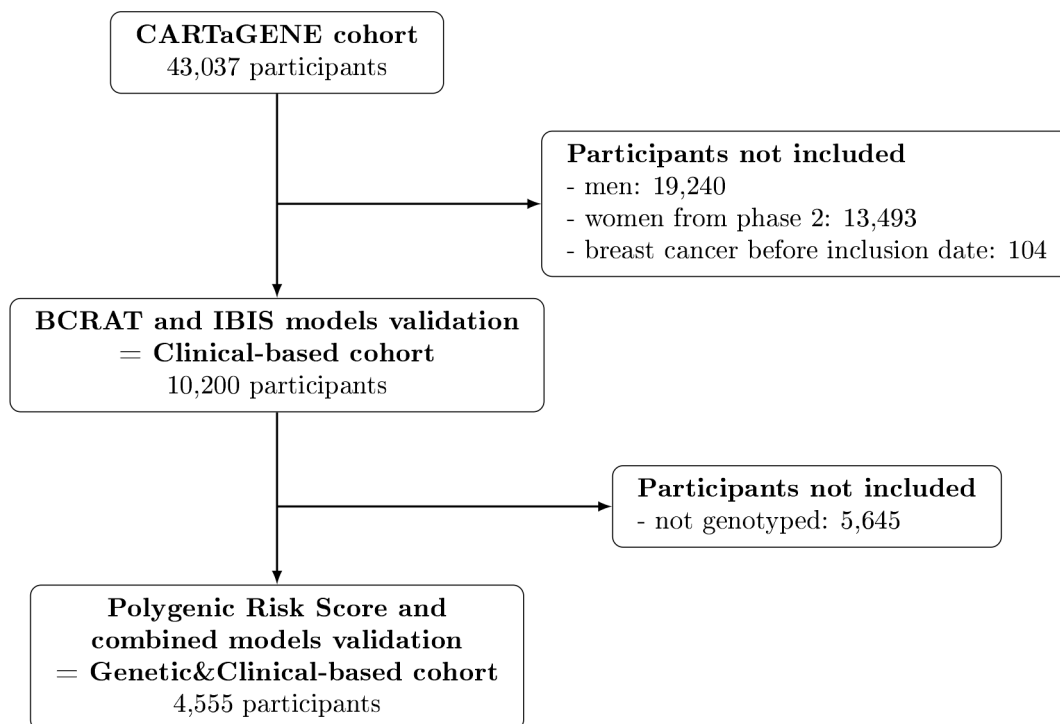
CARTaGENE cohort
43,037 participants

Participants not included
- men: 19,240
- women from phase 2: 13,493
- breast cancer before inclusion date: 104

BCRAT and IBIS models validation
= Clinical-based cohort
10,200 participants

Participants not included
- not genotyped: 5,645

Polygenic Risk Score and
combined models validation
= Genetic&Clinical-based cohort
4,555 participants